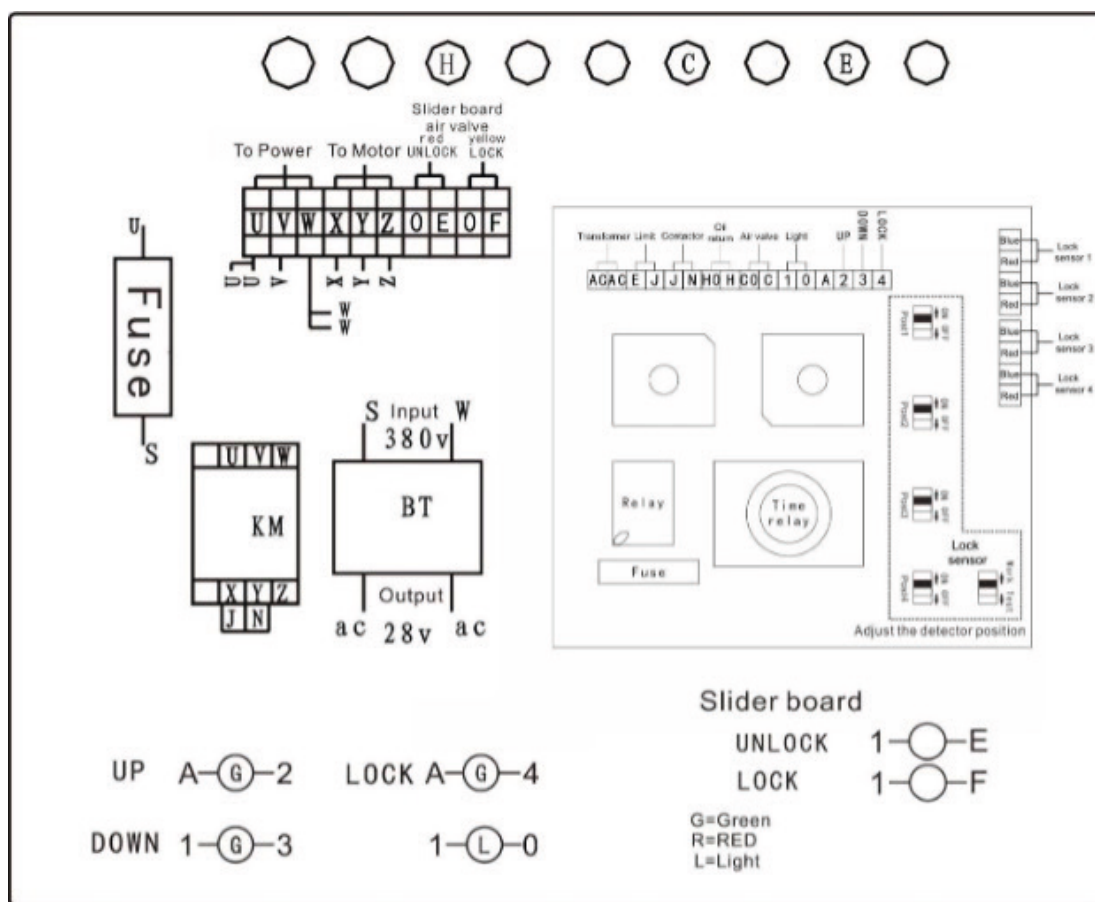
H C E

Slider board
air valve
To Power To Motor red UNLOCK yellow LOCK

U V W X Y Z 0 E 0 F

U U V X Y Z
W W

U

Fuse

S

U V W
KM
X Y Z
J N

S Input W
380v
BT
Output
ac 28v ac

Transformer Limit Contactor Oil return Air valve Light UP DOWN LOCK

AC AC E J J N H0 H C0 C 1 0 A 2 3 4

Blue Red Lock sensor 1
Blue Red Lock sensor 2
Blue Red Lock sensor 3
Blue Red Lock sensor 4

Post1 ON OFF
Post2 ON OFF
Post3 ON OFF
Post4 ON OFF

Relay
Time relay
Fuse

Lock sensor
Work Test

Adjust the detector position

Slider board
UNLOCK 1—○—E
LOCK 1—○—F

UP A—G—2
LOCK A—G—4
DOWN 1—G—3
1—L—0

G=Green
R=RED
L=Light